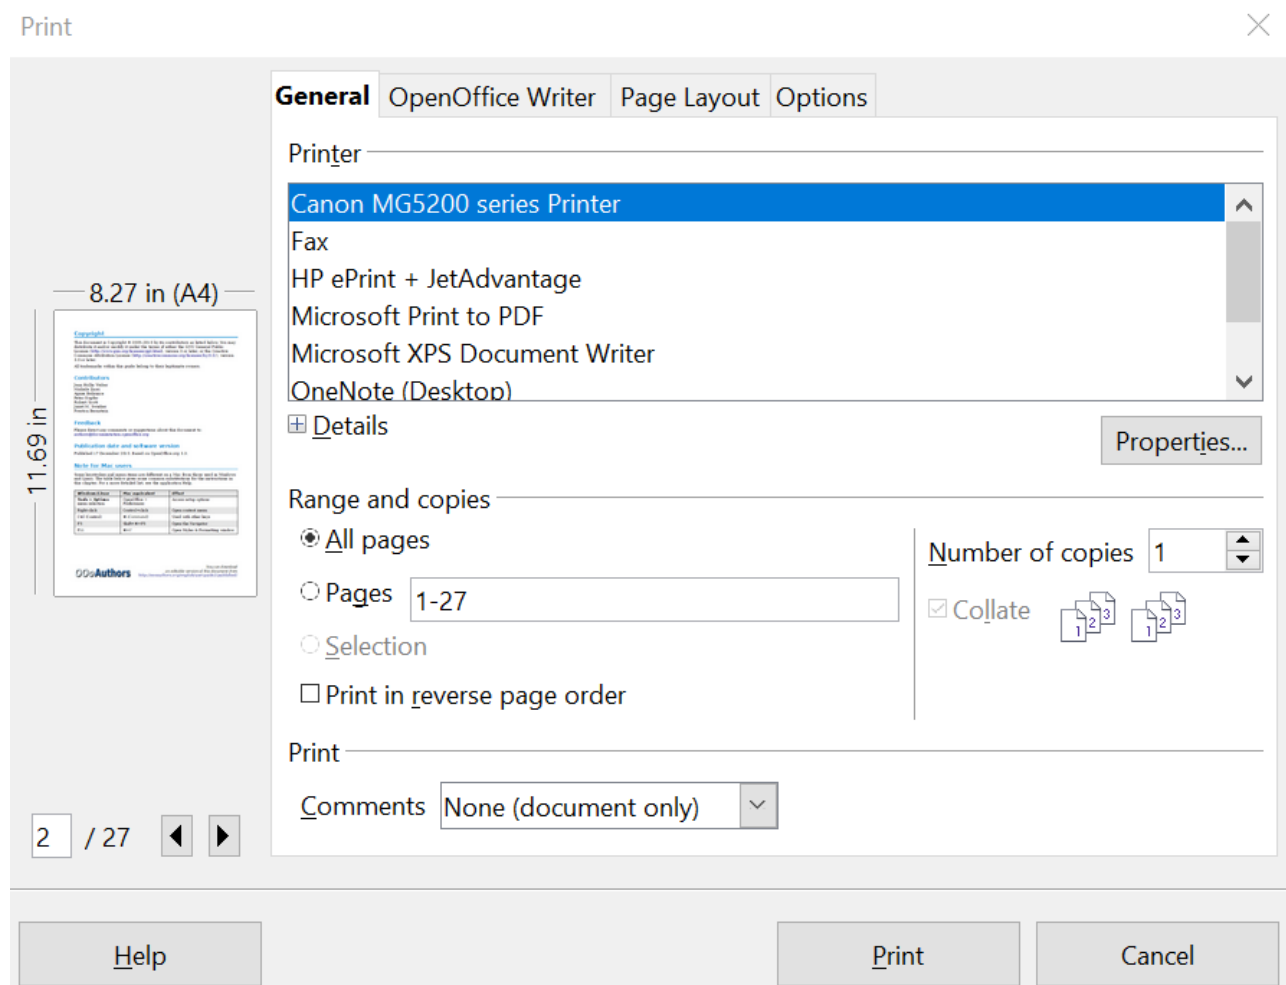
Print

General OpenOffice Writer Page Layout Options

Printer

Canon MG5200 series Printer
Fax
HP ePrint + JetAdvantage
Microsoft Print to PDF
Microsoft XPS Document Writer
OneNote (Desktop)

Details

Properties...

8.27 in (A4)

11.69 in

Copyright

Contributors

Feedback

Publication date and software version

Note for Mac users

OOoAuthors

Range and copies

All pages

Pages 1-27

Selection

Print in reverse page order

Number of copies 1

Collate

Print

Comments None (document only)

2 / 27

Help

Print

Cancel